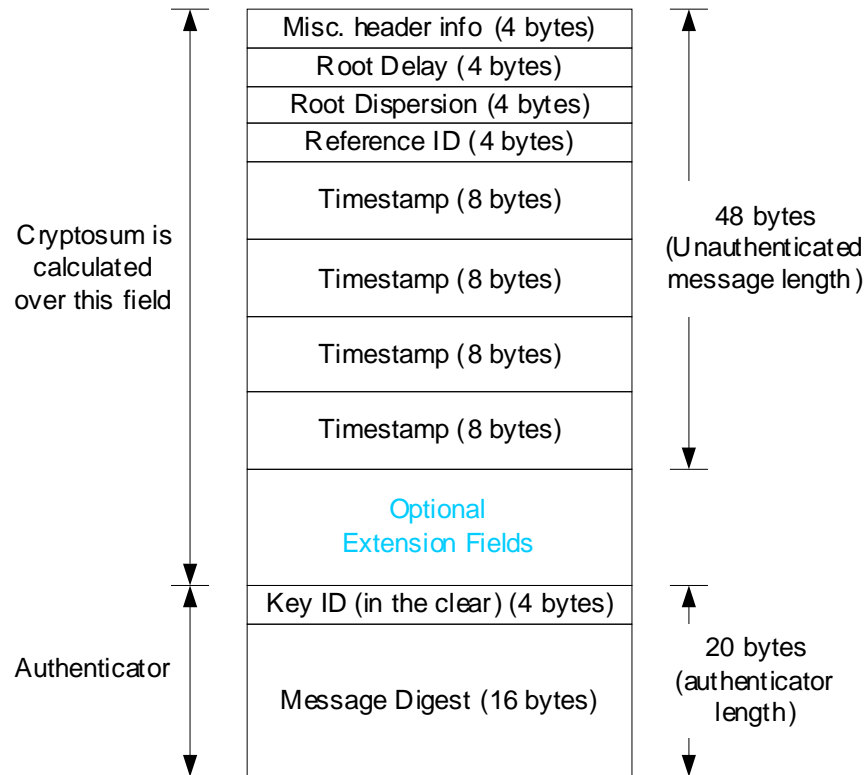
Cryptosum is calculated over this field

Misc. header info (4 bytes)
Root Delay (4 bytes)
Root Dispersion (4 bytes)
Reference ID (4 bytes)
Timestamp (8 bytes)
Timestamp (8 bytes)
Timestamp (8 bytes)
Timestamp (8 bytes)
Optional Extension Fields
Key ID (in the clear) (4 bytes)
Message Digest (16 bytes)

48 bytes (Unauthenticated message length)

Authenticator

20 bytes (authenticator length)